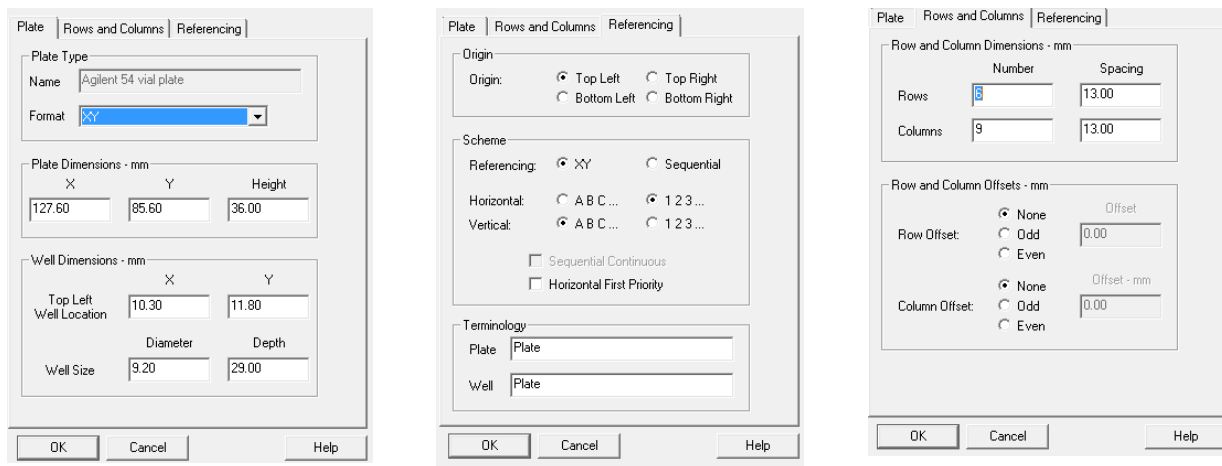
Plate | Rows and Columns | Referencing

Plate Type
Name Agilent 54 vial plate
Format XY

Plate Dimensions - mm
X Y Height
127.60 85.60 36.00

Well Dimensions - mm
X Y
Top Left Well Location 10.30 11.80
Diameter Depth
Well Size 9.20 29.00

OK Cancel Help

Plate | Rows and Columns | Referencing

Origin
Origin: Top Left Top Right Bottom Left Bottom Right

Scheme
Referencing: XY Sequential
Horizontal: A B C ... 1 2 3 ...
Vertical: A B C ... 1 2 3 ...
Sequential Continuous
Horizontal First Priority

Terminology
Plate Plate
Well Plate

OK Cancel Help

Plate | Rows and Columns | Referencing

Row and Column Dimensions - mm
Number Spacing
Rows 6 13.00
Columns 9 13.00

Row and Column Offsets - mm
Offset
Row Offset: None Odd Even 0.00
Offset - mm
Column Offset: None Odd Even 0.00

OK Cancel Help